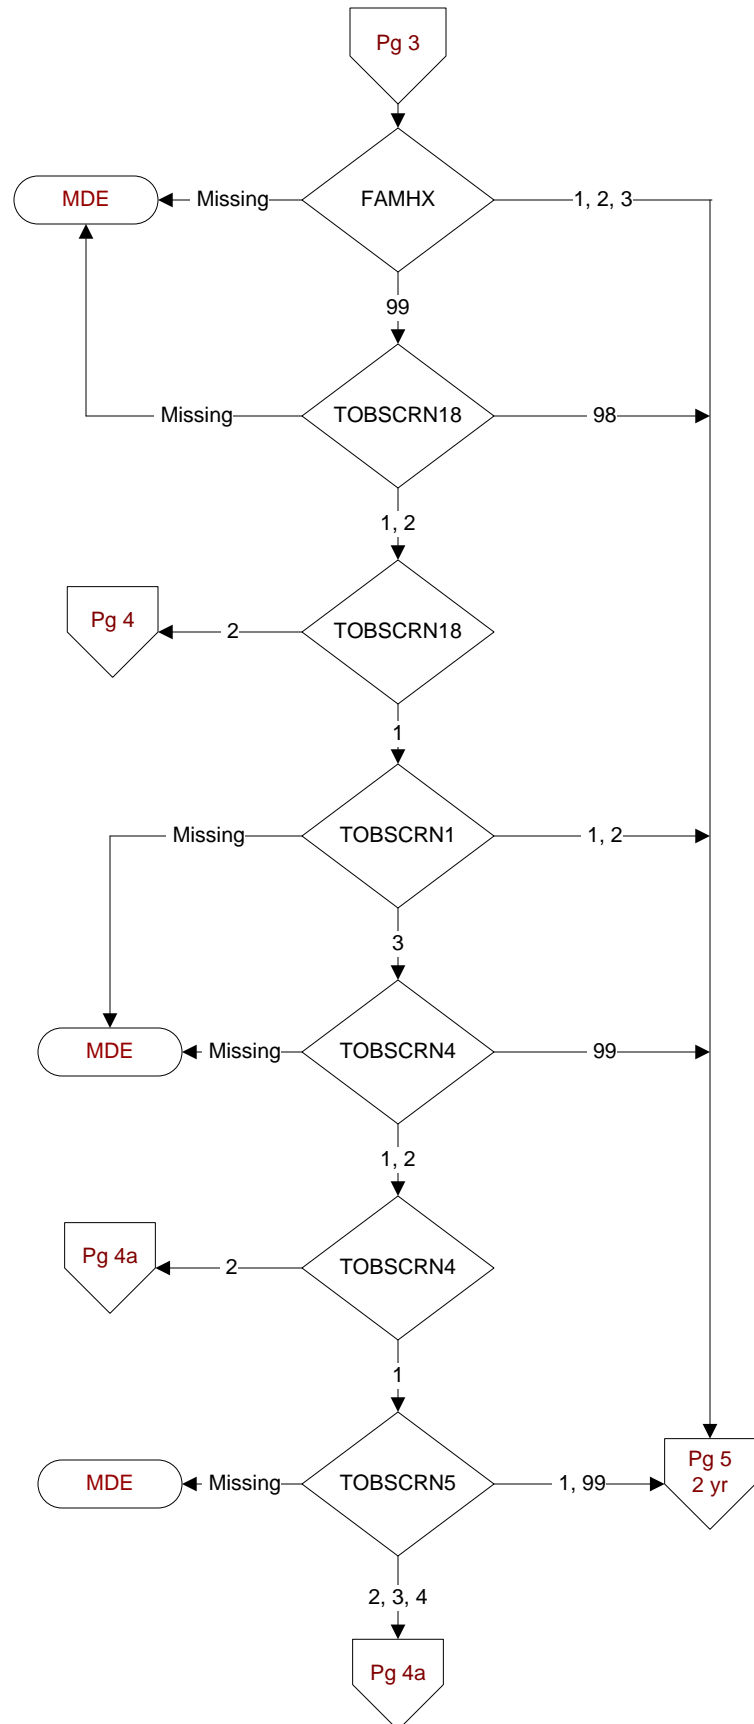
Pg 3

MDE

Missing

FAMHX

1, 2, 3

99

Missing

TOBSCRN18

98

1, 2

Pg 4

2

TOBSCRN18

1

Missing

TOBSCRN1

1, 2

3

MDE

Missing

TOBSCRN4

99

1, 2

Pg 4a

2

TOBSCRN4

1

MDE

Missing

TOBSCRN5

1, 99

Pg 5
2 yr

2, 3, 4

Pg 4a